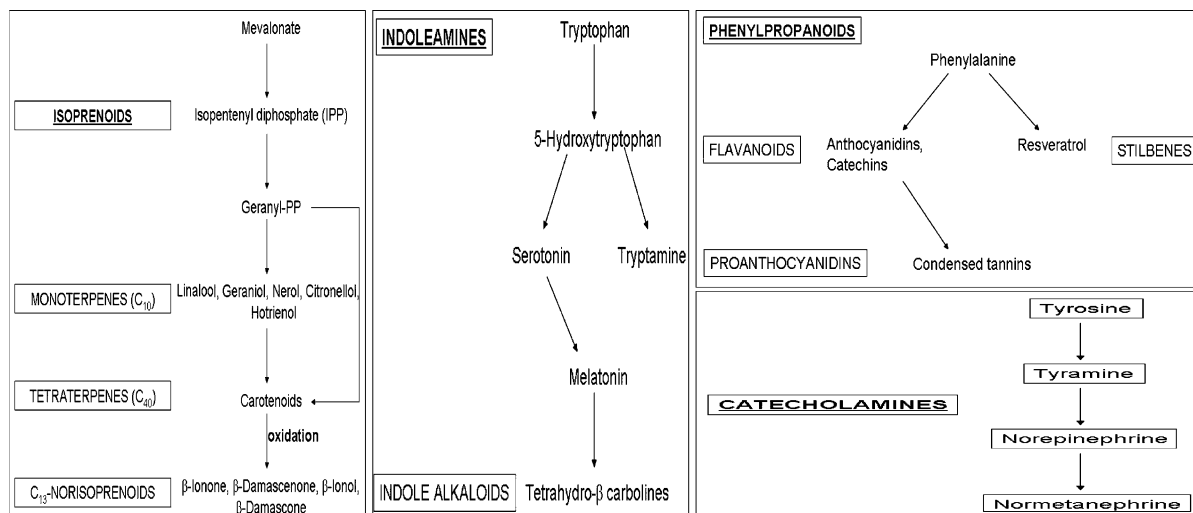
Mevalonate

ISOPRENOIDS

Isopentenyl diphosphate (IPP)

Geranyl-PP

MONOTERPENES ($C_{10}$)

Linalool, Geraniol, Nerol, Citronellol, Hotrienol

TETRATERPENES ($C_{40}$)

Carotenoids

oxidation

$C_{13}$-NORISOPRENOIDS

β-Ionone, β-Damascenone, β-Ionol, β-Damascone

INDOLEAMINES

Tryptophan

5-Hydroxytryptophan

Serotonin

Tryptamine

Melatonin

INDOLE ALKALOIDS

Tetrahydro-β carbolines

PHENYLPROPANOIDS

Phenylalanine

FLAVANOIDS

Anthocyanidins, Catechins

Resveratrol

STILBENES

PROANTHOCYANIDINS

Condensed tannins

CATECHOLAMINES

Tyrosine

Tyramine

Norepinephrine

Normetanephrine